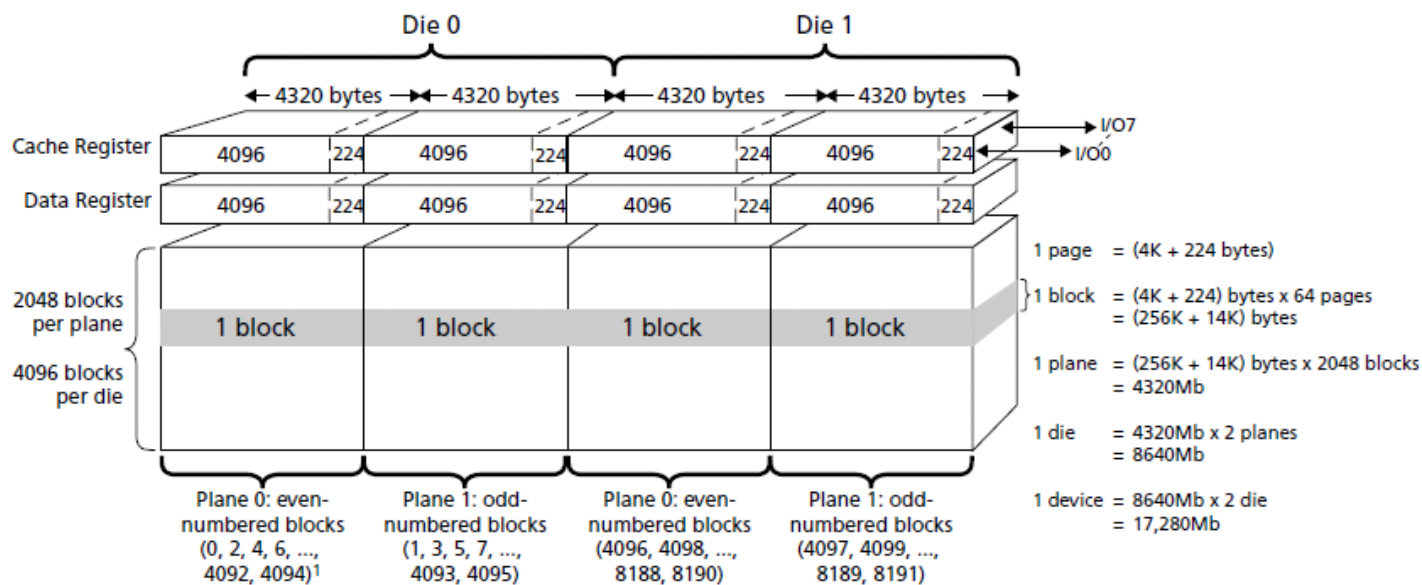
Die 0

Die 1

4320 bytes

4320 bytes

4320 bytes

4320 bytes

I/O7

I/O0

Cache Register

| 4096 | 224 | 4096 | 224 | 4096 | 224 | 4096 | 224 |
|---|---|---|---|---|---|---|---|

Data Register

| 4096 | 224 | 4096 | 224 | 4096 | 224 | 4096 | 224 |
|---|---|---|---|---|---|---|---|

2048 blocks per plane

4096 blocks per die

1 block

1 block

1 block

1 block

Plane 0: even-numbered blocks (0, 2, 4, 6, ..., 4092, 4094)$^1$

Plane 1: odd-numbered blocks (1, 3, 5, 7, ..., 4093, 4095)

Plane 0: even-numbered blocks (4096, 4098, ..., 8188, 8190)

Plane 1: odd-numbered blocks (4097, 4099, ..., 8189, 8191)

1 page = (4K + 224 bytes)

1 block = (4K + 224) bytes x 64 pages
= (256K + 14K) bytes

1 plane = (256K + 14K) bytes x 2048 blocks
= 4320Mb

1 die = 4320Mb x 2 planes
= 8640Mb

1 device = 8640Mb x 2 die
= 17,280Mb